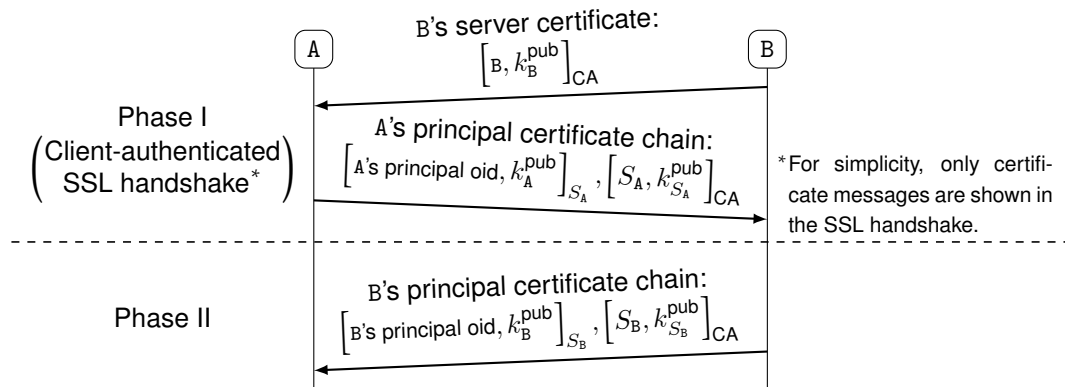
A

B

B's server certificate:
$\left[\texttt{B}, k_{\texttt{B}}^{\text{pub}}\right]_{\text{CA}}$

Phase I
(Client-authenticated SSL handshake*)

A's principal certificate chain:
$\left[\texttt{A}\text{'s principal oid}, k_{\texttt{A}}^{\text{pub}}\right]_{S_{\texttt{A}}}, \left[S_{\texttt{A}}, k_{S_{\texttt{A}}}^{\text{pub}}\right]_{\text{CA}}$

*For simplicity, only certificate messages are shown in the SSL handshake.

Phase II

B's principal certificate chain:
$\left[\texttt{B}\text{'s principal oid}, k_{\texttt{B}}^{\text{pub}}\right]_{S_{\texttt{B}}}, \left[S_{\texttt{B}}, k_{S_{\texttt{B}}}^{\text{pub}}\right]_{\text{CA}}$